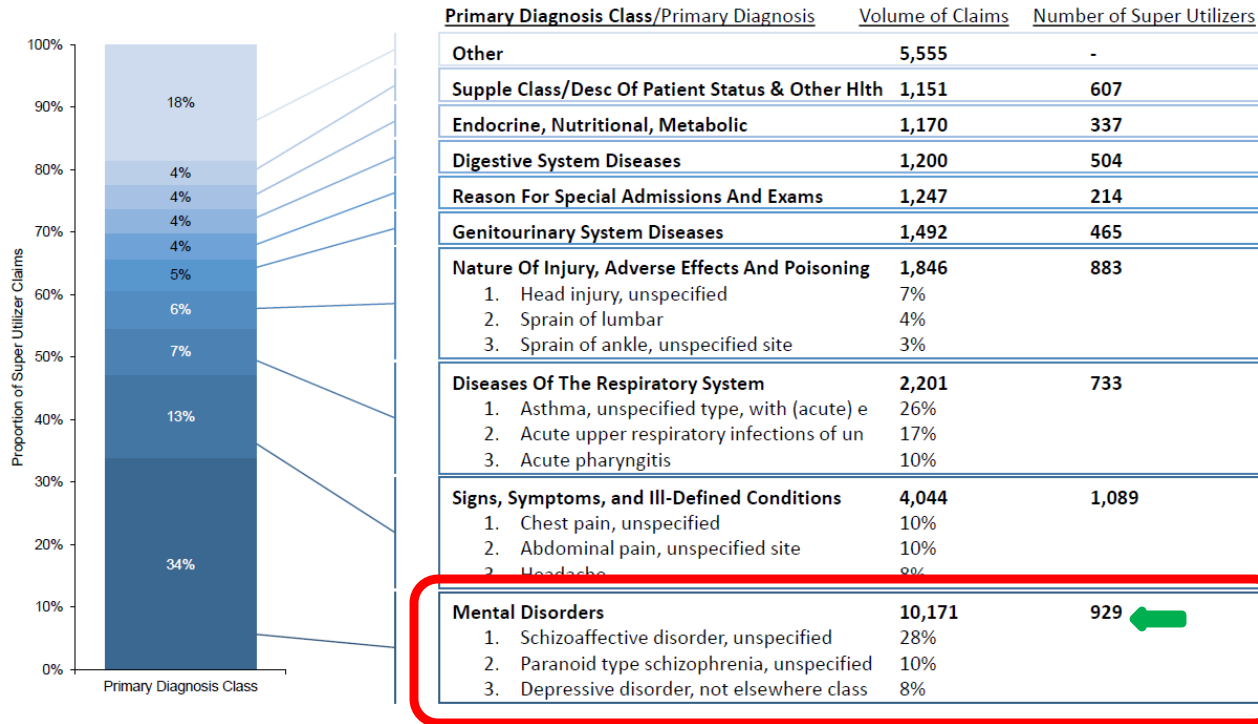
100%
90%
80%
70%
60%
50%
40%
30%
20%
10%
0%

Proportion of Super Utilizer Claims

18%
4%
4%
4%
4%
5%
6%
7%
13%
34%

Primary Diagnosis Class

| Primary Diagnosis Class/Primary Diagnosis | Volume of Claims | Number of Super Utilizers |
|---|---|---|
| Other | 5,555 | - |
| Supple Class/Desc Of Patient Status & Other Hlth | 1,151 | 607 |
| Endocrine, Nutritional, Metabolic | 1,170 | 337 |
| Digestive System Diseases | 1,200 | 504 |
| Reason For Special Admissions And Exams | 1,247 | 214 |
| Genitourinary System Diseases | 1,492 | 465 |
| Nature Of Injury, Adverse Effects And Poisoning | 1,846 | 883 |
| 1. Head injury, unspecified | 7% | |
| 2. Sprain of lumbar | 4% | |
| 3. Sprain of ankle, unspecified site | 3% | |
| Diseases Of The Respiratory System | 2,201 | 733 |
| 1. Asthma, unspecified type, with (acute) e | 26% | |
| 2. Acute upper respiratory infections of un | 17% | |
| 3. Acute pharyngitis | 10% | |
| Signs, Symptoms, and Ill-Defined Conditions | 4,044 | 1,089 |
| 1. Chest pain, unspecified | 10% | |
| 2. Abdominal pain, unspecified site | 10% | |
| 3. Headache | 8% | |
| Mental Disorders | 10,171 | 929 |
| 1. Schizoaffective disorder, unspecified | 28% | |
| 2. Paranoid type schizophrenia, unspecified | 10% | |
| 3. Depressive disorder, not elsewhere class | 8% | |